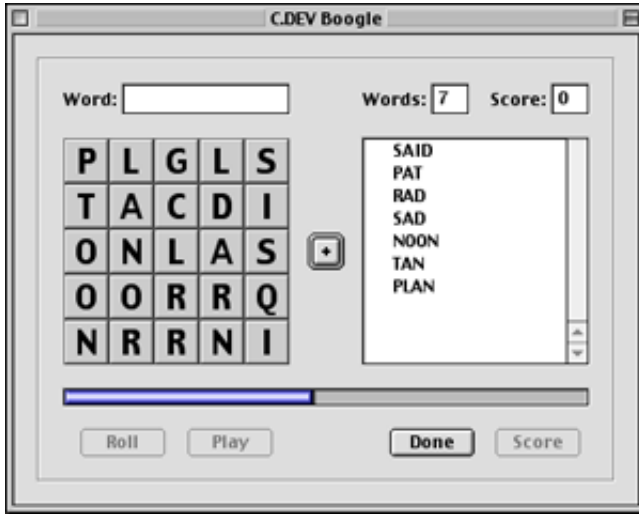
C.DEV Boogle

Word:

Words: 7 Score: 0

| P | L | G | L | S |
|---|---|---|---|---|
| T | A | C | D | I |
| O | N | L | A | S |
| O | O | R | R | Q |
| N | R | R | N | I |

+

SAID
PAT
RAD
SAD
NOON
TAN
PLAN

Roll Play Done Score